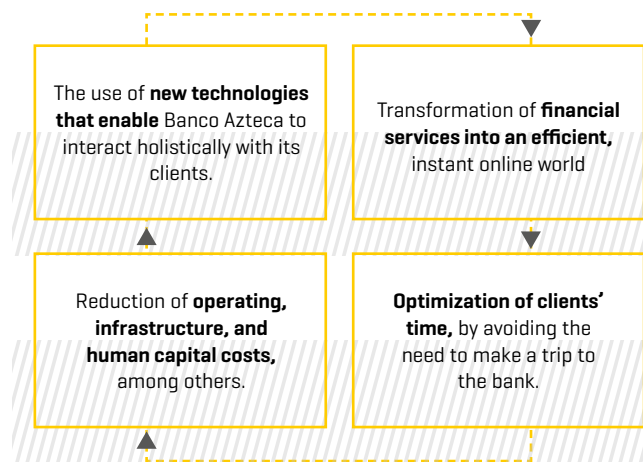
The use of **new technologies that enable** Banco Azteca to interact holistically with its clients.

Transformation of **financial services into an efficient,** instant online world

**Optimization of clients' time,** by avoiding the need to make a trip to the bank.

Reduction of **operating, infrastructure, and human capital costs,** among others.